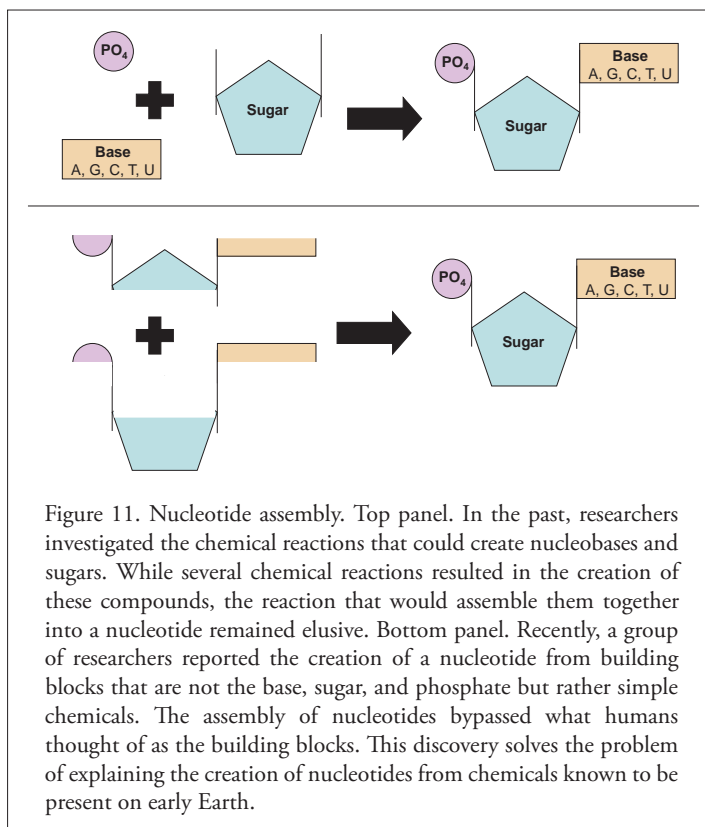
$PO_4$

Sugar

Base
A, G, C, T, U

$PO_4$

Base
A, G, C, T, U

Sugar

$PO_4$

Base
A, G, C, T, U

Sugar

Figure 11. Nucleotide assembly. Top panel. In the past, researchers investigated the chemical reactions that could create nucleobases and sugars. While several chemical reactions resulted in the creation of these compounds, the reaction that would assemble them together into a nucleotide remained elusive. Bottom panel. Recently, a group of researchers reported the creation of a nucleotide from building blocks that are not the base, sugar, and phosphate but rather simple chemicals. The assembly of nucleotides bypassed what humans thought of as the building blocks. This discovery solves the problem of explaining the creation of nucleotides from chemicals known to be present on early Earth.